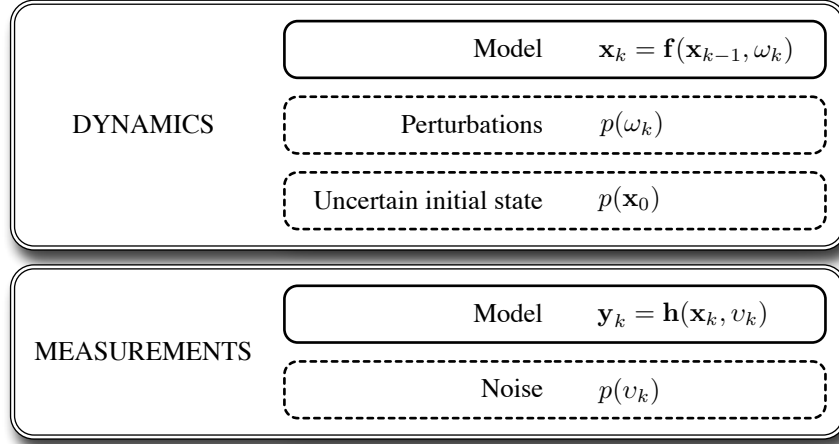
DYNAMICS

Model $\mathbf{x}_k = \mathbf{f}(\mathbf{x}_{k-1}, \omega_k)$

Perturbations $p(\omega_k)$

Uncertain initial state $p(\mathbf{x}_0)$

MEASUREMENTS

Model $\mathbf{y}_k = \mathbf{h}(\mathbf{x}_k, \upsilon_k)$

Noise $p(\upsilon_k)$